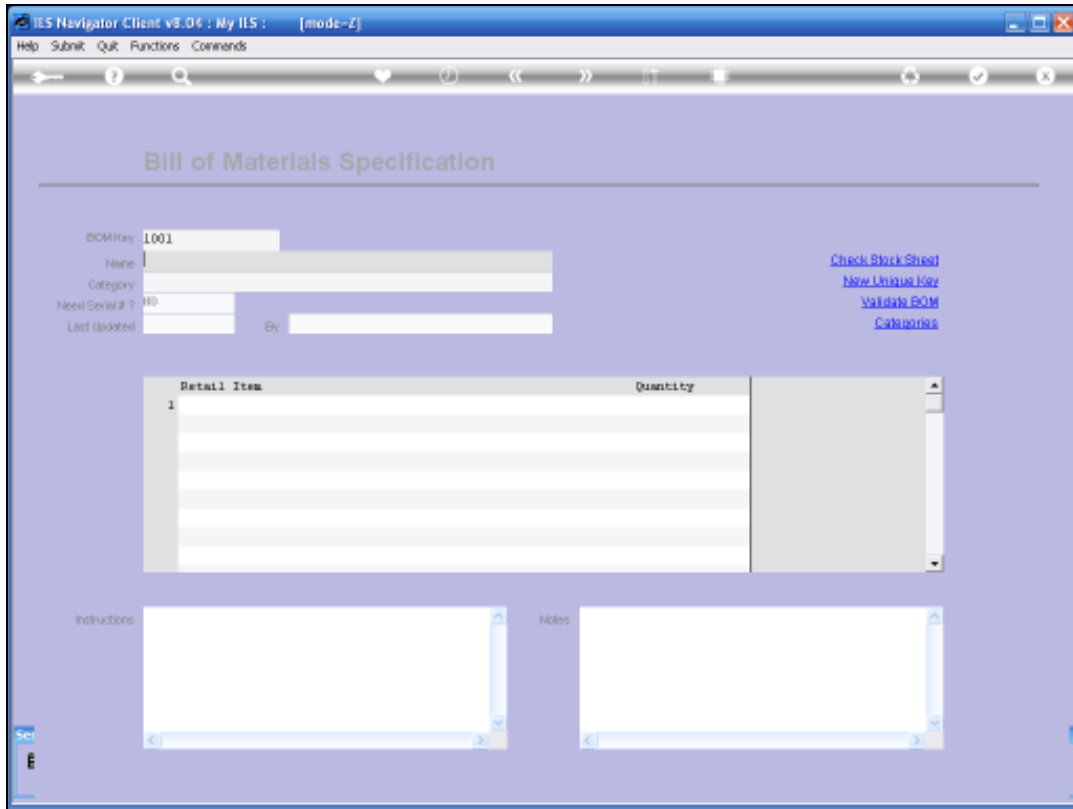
IES Navigator Client v8.04 : My IES : [mode=Z]

Help Submit Quit Functions Commands

Bill of Materials Specification

BOM Key 1001
Name
Category
Need Serial # ? NO
Last Updated By

Check Stock Sheet
New Unique Key
Validate BOM
Categories

| | Retail Item | Quantity |
|---|---|---|
| 1 | | |

Instructions

Notes